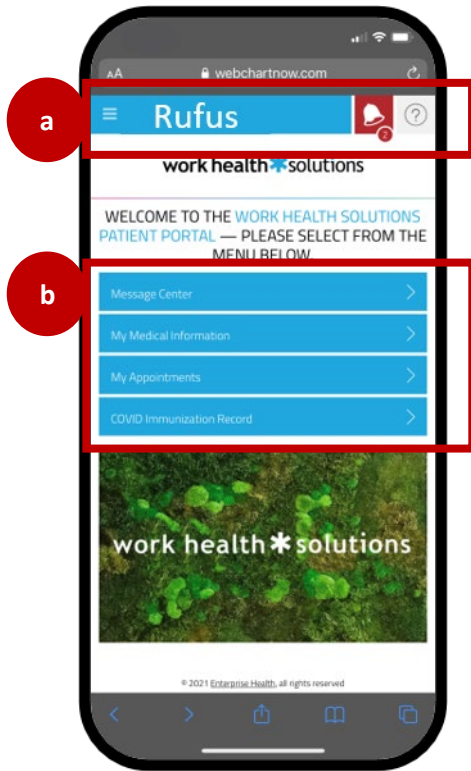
AA webchartnow.com

a

Rufus

2

?

work health✱solutions

WELCOME TO THE WORK HEALTH SOLUTIONS PATIENT PORTAL — PLEASE SELECT FROM THE MENU BELOW

b

Message Center

My Medical Information

My Appointments

COVID Immunization Record

work health✱solutions

© 2021 Enterprise Health, all rights reserved